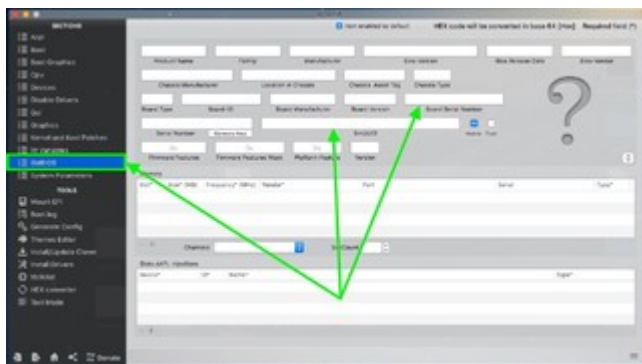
SECTIONS
ACPI
Boot
Boot Graphics
CPU
Devices
Disable Drivers
GUI
Graphics
Kernel and Kext Patches
Rt Variables
SMBIOS
System Parameters
TOOLS
Mount EFI
Boot.log
Generate Config
Themes Editor
Install/Update Clover
Install Drivers
NVRAM
HEX converter
Text Mode

Donate

Not enabled by default
HEX code will be converted in base 64 (Hex)
Required field (*)

Product Name
Family
Manufacturer
Bios Version
Bios Release Date
Bios Vendor
Chassis Manufacturer
Location in Chassis
Chassis Asset Tag
Chassis Type
Board Type
Board ID
Board Manufacturer
Board Version
Board Serial Number
Serial Number
Generate New
SmUUID
Mobile
Trust
Firmware Features
Firmware Features Mask
Platform Feature
Version

Memory
Slot*
Size* (MB)
Frequency* (MHz)
Vendor*
Part
Serial
Type*
Channels
Slot Count

Slots AAPL Injections
Device*
ID*
Name*
Type*